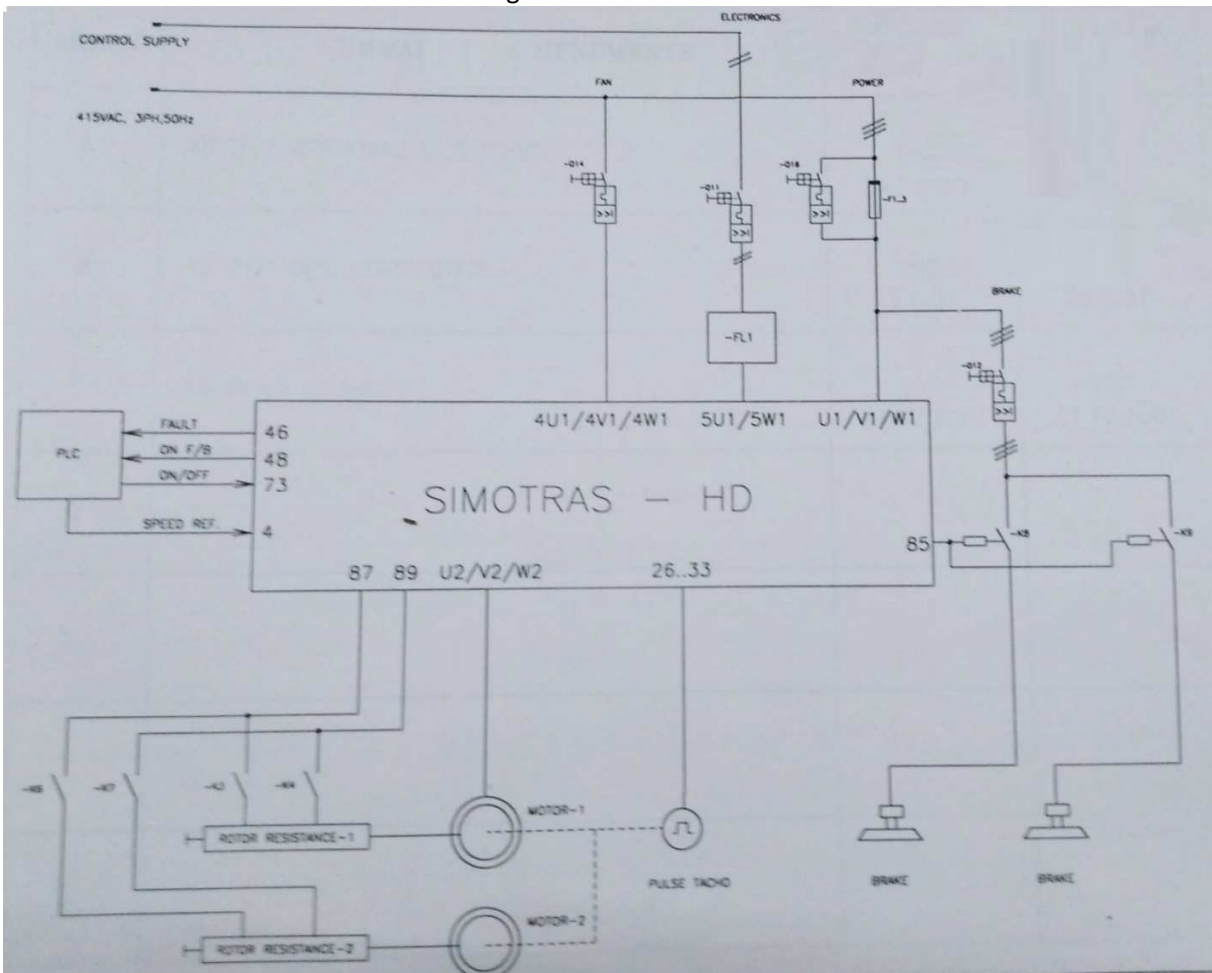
CONTROL SUPPLY

415VAC, 3PH,50Hz

ELECTRONICS

FAN

POWER

-Q14

-Q11

-Q18

-F1_3

BRAKE

-FL1

-Q12

PLC

FAULT

ON F/B

ON/OFF

SPEED REF.

46

48

73

4

4U1/4V1/4W1

5U1/5W1

U1/V1/W1

SIMOTRAS — HD

85

-K8

-K9

87

89

U2/V2/W2

26..33

-K6

-K7

-K3

-K4

ROTOR RESISTANCE-1

MOTOR-1

PULSE TACHO

BRAKE

BRAKE

ROTOR RESISTANCE-2

MOTOR-2